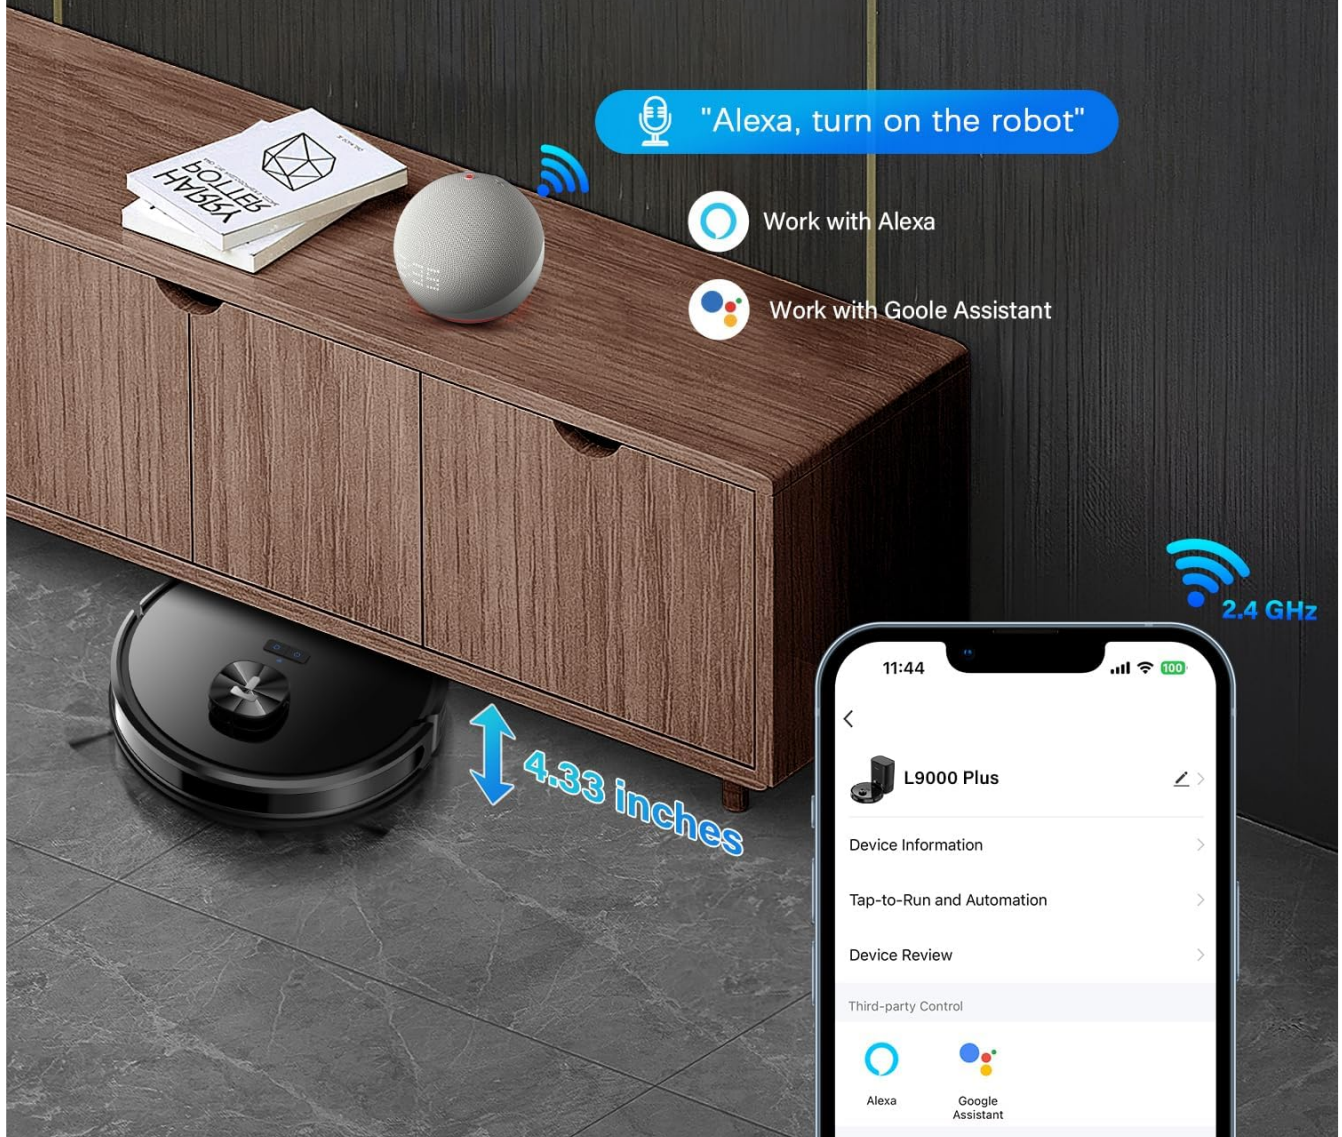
"Alexa, turn on the robot"

Work with Alexa

Work with Goole Assistant

HARRY POTTER

4.33 inches

2.4 GHz

11:44

100

L9000 Plus

Device Information

Tap-to-Run and Automation

Device Review

Third-party Control

Alexa

Google Assistant